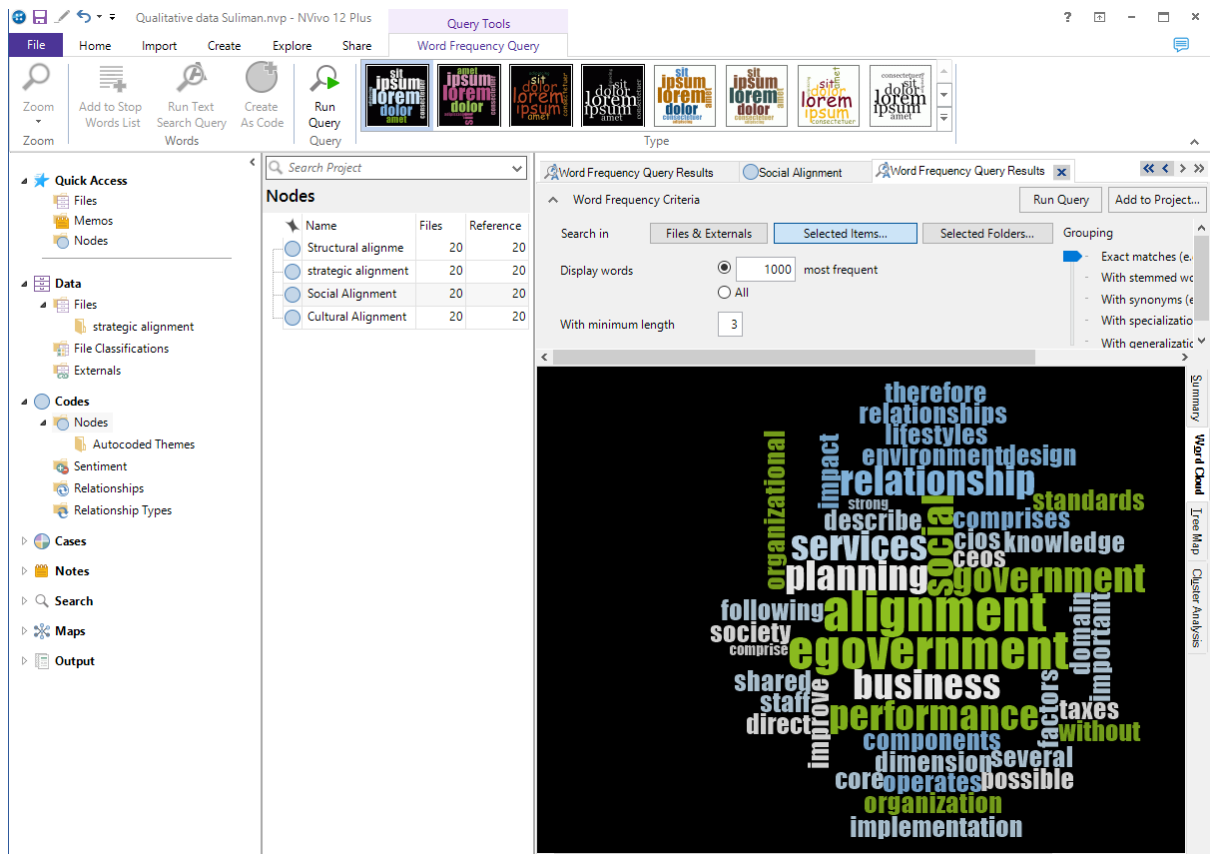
Qualitative data Suliman.nvp - NVivo 12 Plus

Query Tools

? 

File Home Import Create Explore Share Word Frequency Query

Zoom
Zoom

Add to Stop Words List
Run Text Search Query
Create As Code
Words

Run Query
Query

Type

Quick Access
Files
Memos
Nodes

Data
Files
strategic alignment
File Classifications
Externals

Codes
Nodes
Autocoded Themes
Sentiment
Relationships
Relationship Types

Cases
Notes
Search
Maps
Output

Search Project

Nodes

| Name | Files | Reference |
|---|---|---|
| Structural alignme | 20 | 20 |
| strategic alignment | 20 | 20 |
| Social Alignment | 20 | 20 |
| Cultural Alignment | 20 | 20 |

Word Frequency Query Results
Social Alignment
Word Frequency Query Results

Word Frequency Criteria
Run Query
Add to Project...

Search in
Files & Externals
Selected Items...
Selected Folders...
Grouping
Exact matches (e.
With stemmed wo
With synonyms (e
With specializatio
With generalizatic

Display words
1000 most frequent
All

With minimum length 3

therefore
relationships
lifestyles
environment design
organizational
impact
relationship
strong
standards
describe
social
comprises
services
cios
ceos
knowledge
planning
government
following
alignment
domain
society
important
comprise
egovernment
shared
improve
business
factors
staff
direct
performance
taxes
without
components
dimension
several
core
operates
possible
organization
implementation

Summary
Word Cloud
Tree Map
Cluster Analysis